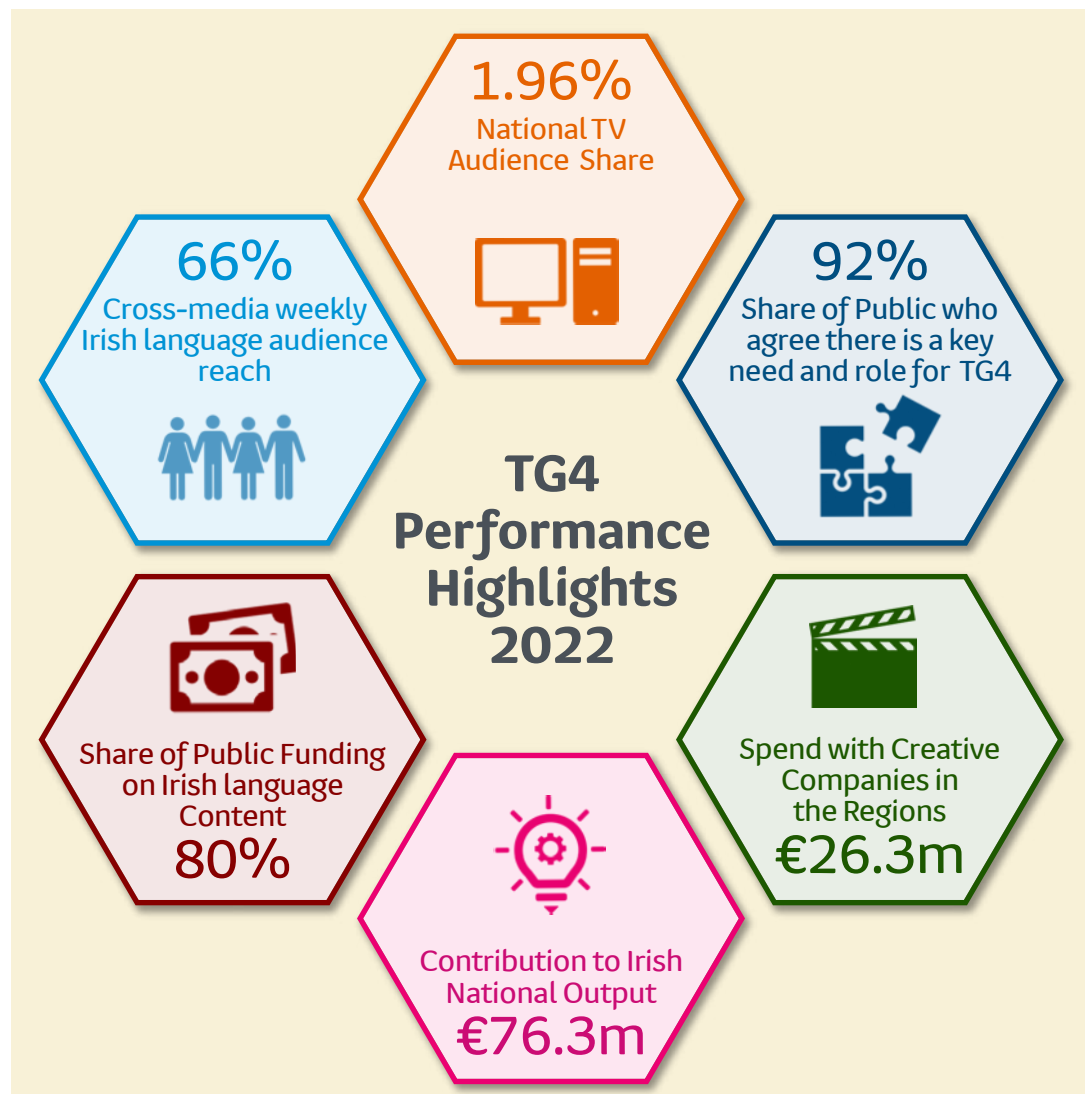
1.96%
National TV Audience Share

66%
Cross-media weekly Irish language audience reach

92%
Share of Public who agree there is a key need and role for TG4

TG4 Performance Highlights 2022

Share of Public Funding on Irish language Content
80%

Spend with Creative Companies in the Regions
€26.3m

Contribution to Irish National Output
€76.3m